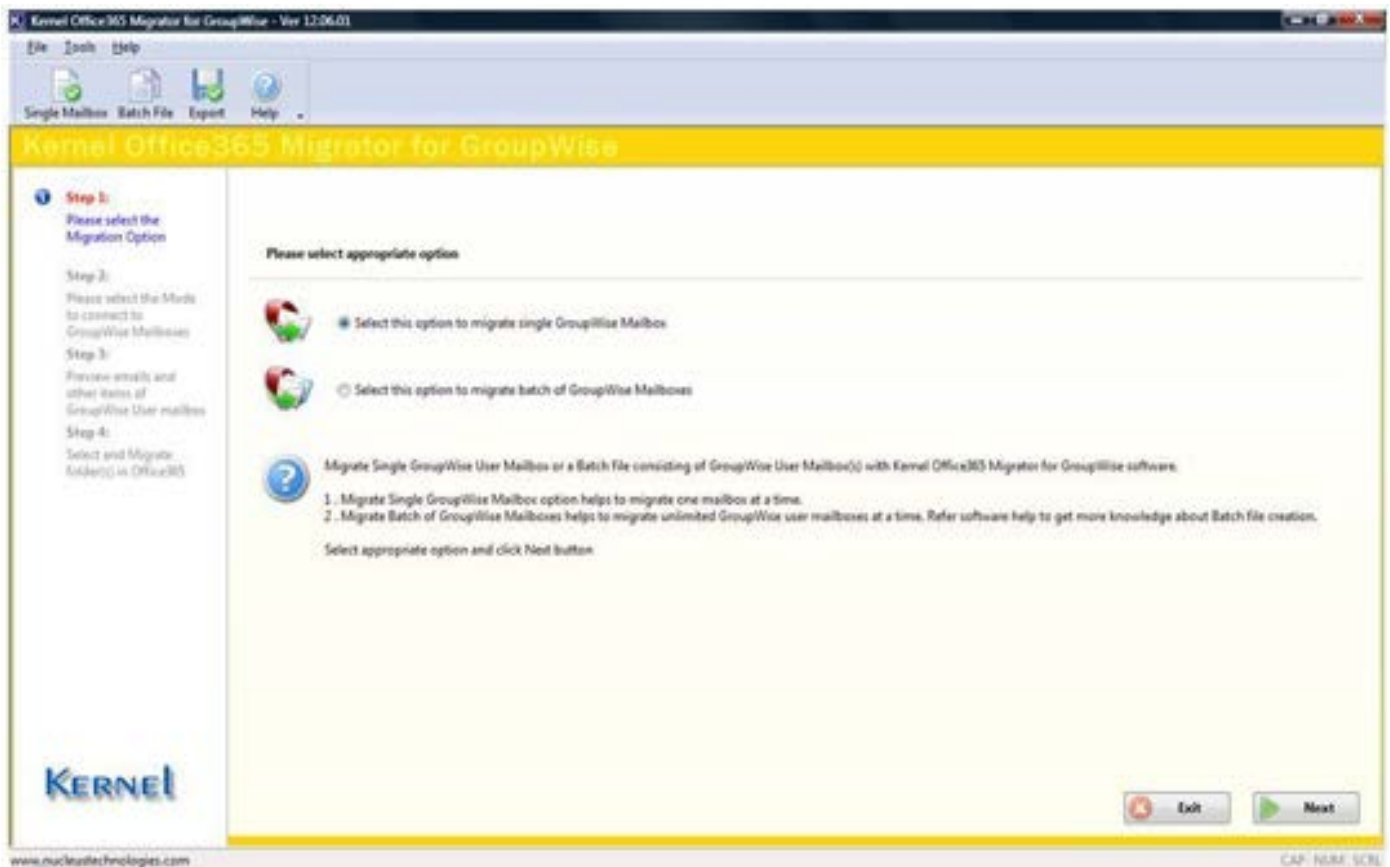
Kernel Office365 Migrator for GroupWise - Ver 12.06.01

File Tools Help

Single Mailbox Batch File Export Help

Kernel Office365 Migrator for GroupWise

Step 1:
Please select the Migration Option

Step 2:
Please select the Mode to connect to GroupWise Mailboxes

Step 3:
Preview emails and other items of GroupWise User mailbox

Step 4:
Select and Migrate folder(s) in Office365

KERNEL

Please select appropriate option

Select this option to migrate single GroupWise Mailbox

Select this option to migrate batch of GroupWise Mailboxes

Migrate Single GroupWise User Mailbox or a Batch file consisting of GroupWise User Mailbox(s) with Kernel Office365 Migrator for GroupWise software.

1 . Migrate Single GroupWise Mailbox option helps to migrate one mailbox at a time.
2 . Migrate Batch of GroupWise Mailboxes helps to migrate unlimited GroupWise user mailboxes at a time. Refer software help to get more knowledge about Batch file creation.

Select appropriate option and click Next button

Exit

Next

www.nucleustechnologies.com

CAP NUM SCRL